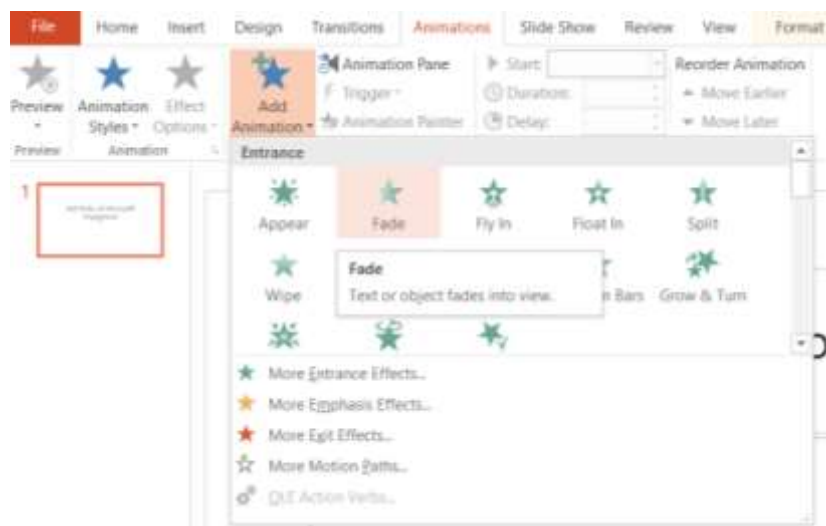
File Home Insert Design Transitions Animations Slide Show Review View Format

Preview
Animation Styles
Effect Options
Add Animation
Animation Pane
Trigger
Animation Painter
Start:
Duration:
Delay:
Reorder Animation
Move Earlier
Move Later
Preview Animation

Entrance
Appear Fade Fly In Float In Split
Wipe
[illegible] Bars Grow & Turn

Fade
Text or object fades into view.

1

More Entrance Effects...
More Emphasis Effects...
More Exit Effects...
More Motion Paths...
OLE Action Verbs...